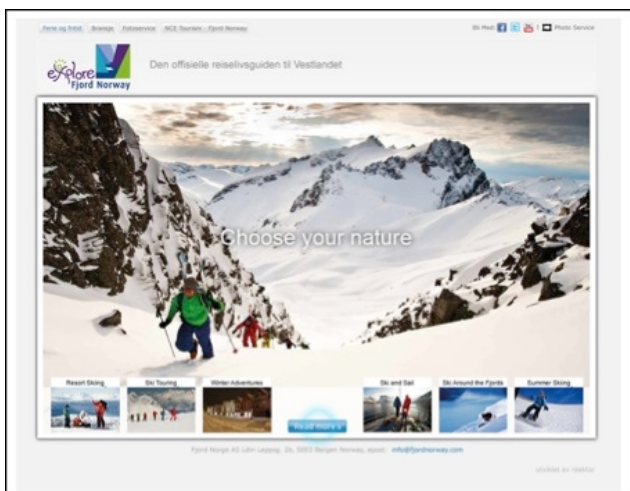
Ferie og fritid | Bransje | Fotoservice | NCE Tourism - Fjord Norway

Bli med: | Photo Service

eXplore Fjord Norway

Den offisielle reiselivsguiden til Vestlandet

Choose your nature

Resort Skiing

Ski Touring

Winter Adventures

Read more »

Ski and Sail

Ski Around the Fjords

Summer Skiing

Fjord Norge AS Lille Lungegå. 2b, 5015 Bergen Norway, epost: info@fjordnorway.com

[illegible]